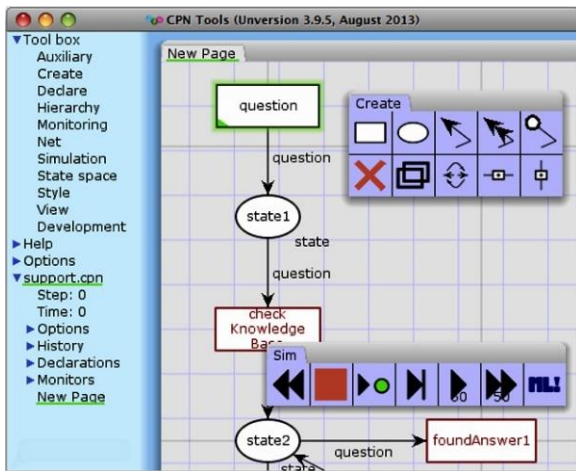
CPN Tools (Unversion 3.9.5, August 2013)

▼Tool box
Auxiliary
Create
Declare
Hierarchy
Monitoring
Net
Simulation
State space
Style
View
Development
►Help
►Options
▼support.cpn
Step: 0
Time: 0
►Options
►History
►Declarations
►Monitors
New Page

New Page

question
question
state1
state
question
check Knowledge Base

Create

Sim
50
50
ML

state2
question
foundAnswer1
state